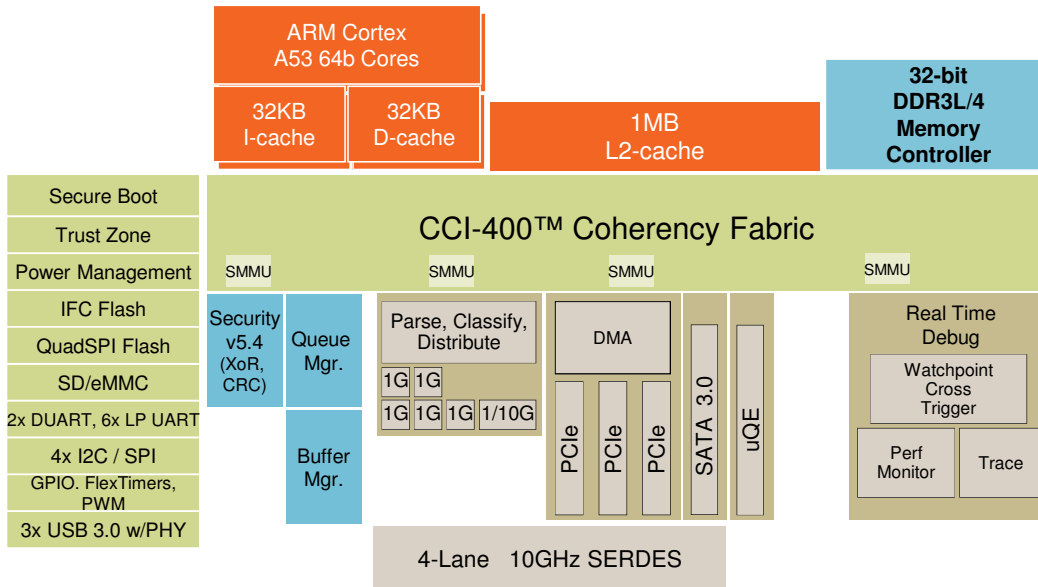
ARM Cortex
A53 64b Cores

32KB
I-cache

32KB
D-cache

1MB
L2-cache

32-bit
DDR3L/4
Memory
Controller

Secure Boot

Trust Zone

Power Management

IFC Flash

QuadSPI Flash

SD/eMMC

2x DUART, 6x LP UART

4x I2C / SPI

GPIO. FlexTimers, PWM

3x USB 3.0 w/PHY

CCI-400™ Coherency Fabric

SMMU

SMMU

SMMU

SMMU

Security v5.4 (XoR, CRC)

Queue Mgr.

Buffer Mgr.

Parse, Classify, Distribute

1G 1G

1G 1G 1G 1/10G

DMA

PCIe

PCIe

PCIe

SATA 3.0

uQE

Real Time Debug

Watchpoint Cross Trigger

Perf Monitor

Trace

4-Lane 10GHz SERDES